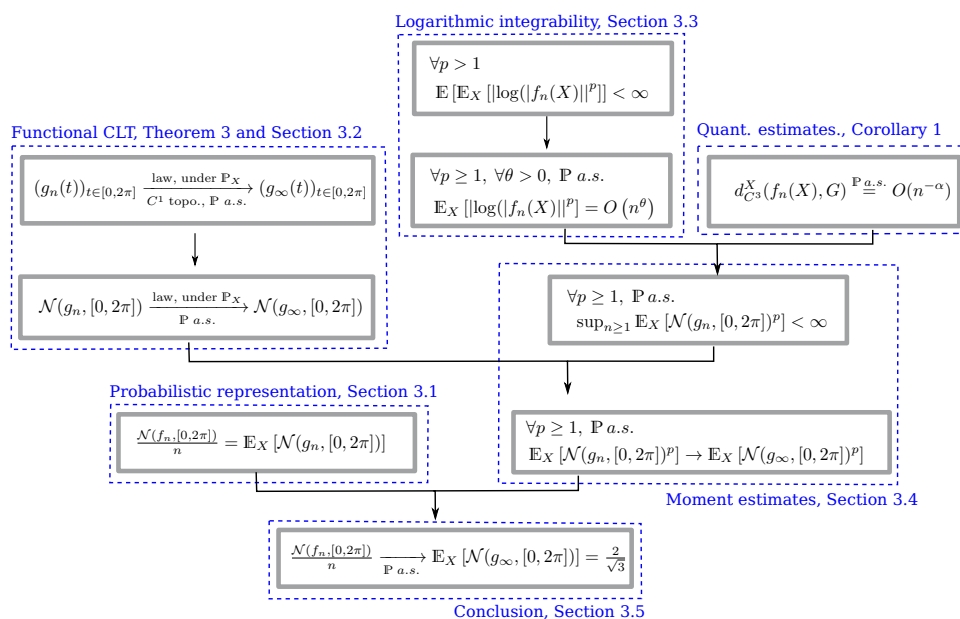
Logarithmic integrability, Section 3.3

$\forall p > 1$
$\mathbb{E}\left[\mathbb{E}_X\left[|\log(|f_n(X)|)|^p\right] < \infty\right.$

Functional CLT, Theorem 3 and Section 3.2

Quant. estimates., Corollary 1

$(g_n(t))_{t\in[0,2\pi]} \xrightarrow[C^1 \text{ topo., } \mathbb{P}\ a.s.]{\text{law, under } \mathbb{P}_X} (g_\infty(t))_{t\in[0,2\pi]}$

$\forall p \geq 1,\ \forall \theta > 0,\ \mathbb{P}\ a.s.$
$\mathbb{E}_X\left[|\log(|f_n(X)|)|^p\right] = O\left(n^\theta\right)$

$d^X_{C^3}(f_n(X), G) \overset{\mathbb{P}\ a.s.}{=} O(n^{-\alpha})$

$\mathcal{N}(g_n, [0, 2\pi]) \xrightarrow[\mathbb{P}\ a.s.]{\text{law, under } \mathbb{P}_X} \mathcal{N}(g_\infty, [0, 2\pi])$

$\forall p \geq 1,\ \mathbb{P}\ a.s.$
$\sup_{n\geq 1} \mathbb{E}_X\left[\mathcal{N}(g_n, [0, 2\pi])^p\right] < \infty$

Probabilistic representation, Section 3.1

$\frac{\mathcal{N}(f_n,[0,2\pi])}{n} = \mathbb{E}_X\left[\mathcal{N}(g_n, [0, 2\pi])\right]$

$\forall p \geq 1,\ \mathbb{P}\ a.s.$
$\mathbb{E}_X\left[\mathcal{N}(g_n, [0, 2\pi])^p\right] \to \mathbb{E}_X\left[\mathcal{N}(g_\infty, [0, 2\pi])^p\right]$

Moment estimates, Section 3.4

$\frac{\mathcal{N}(f_n,[0,2\pi])}{n} \xrightarrow[\mathbb{P}\ a.s.]{} \mathbb{E}_X\left[\mathcal{N}(g_\infty, [0, 2\pi])\right] = \frac{2}{\sqrt{3}}$

Conclusion, Section 3.5